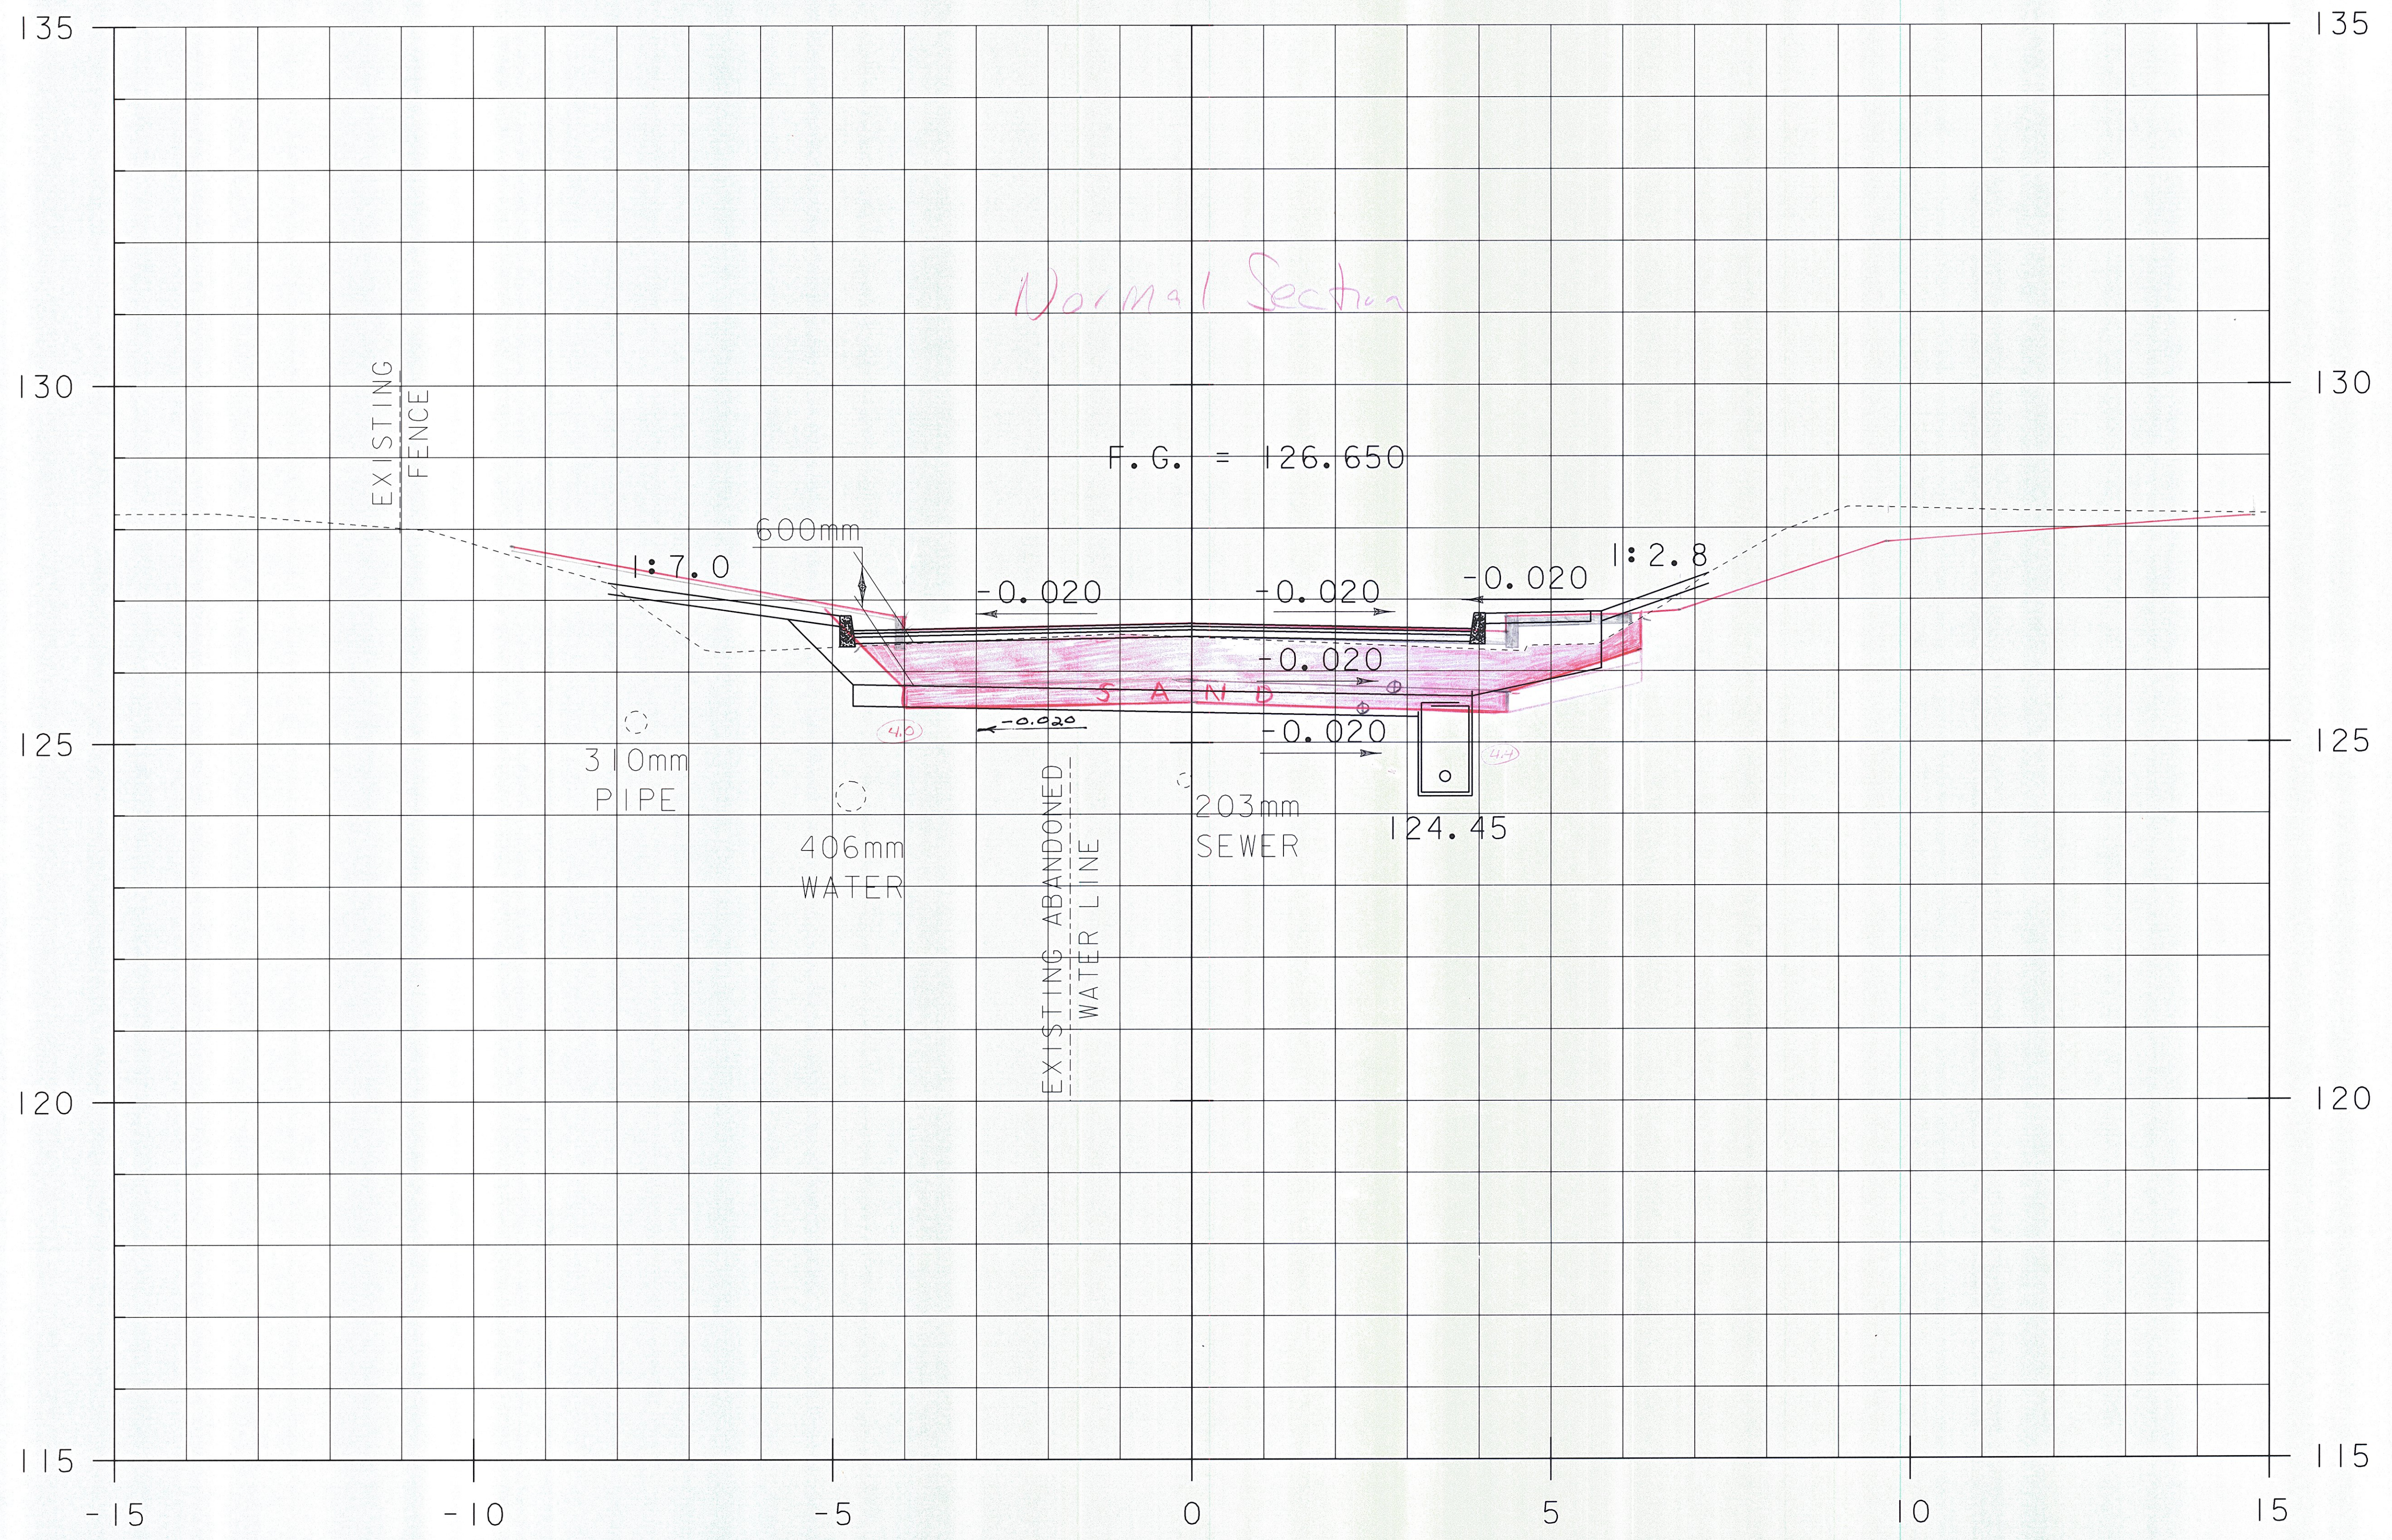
135
135
Normal Section
130
130
EXISTING FENCE
F.G. = 126.650
600mm
1:7.0
-0.020
-0.020
-0.020
1:2.8
-0.020
SAND
-0.020
-0.020
4.0
4.4
125
125
310mm PIPE
406mm WATER
EXISTING ABANDONED WATER LINE
203mm SEWER
124.45
120
120
115
115
-15
-10
-5
0
5
10
15